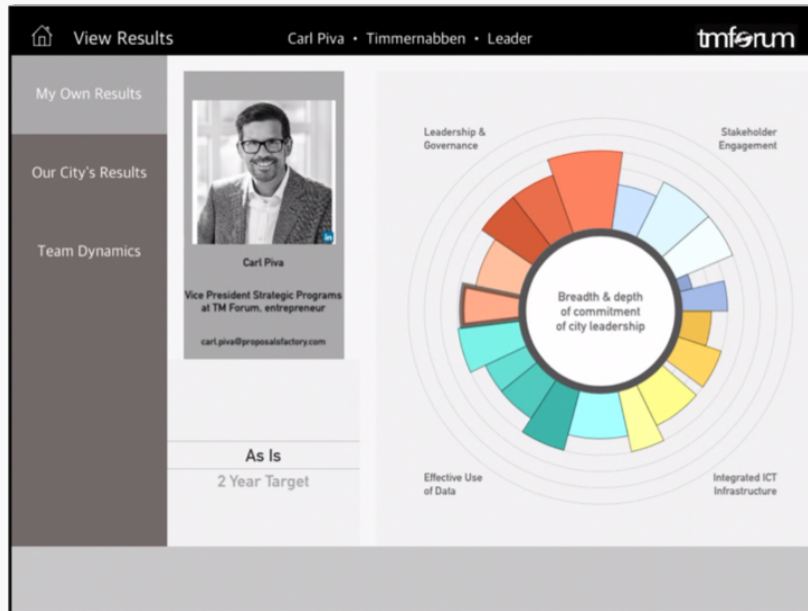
View Results

Carl Piva • Timmernabben • Leader

tmforum

My Own Results

Our City's Results

Team Dynamics

in

Carl Piva

Vice President Strategic Programs at TM Forum, entrepreneur

carl.piva@proposalsfactory.com

As Is

2 Year Target

Leadership & Governance

Stakeholder Engagement

Breadth & depth of commitment of city leadership

Effective Use of Data

Integrated ICT Infrastructure